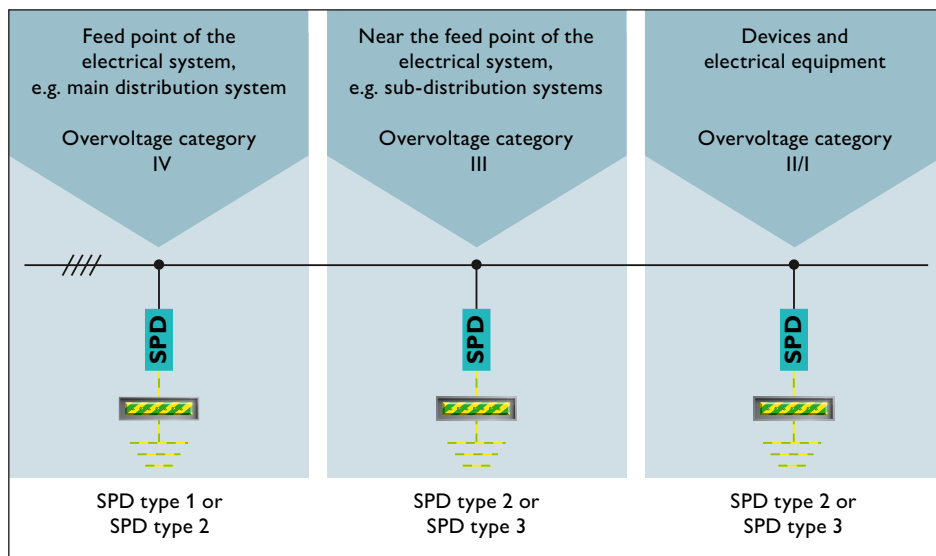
Feed point of the electrical system, e.g. main distribution system

Overvoltage category
IV

Near the feed point of the electrical system, e.g. sub-distribution systems

Overvoltage category
III

Devices and electrical equipment

Overvoltage category
II/I

SPD

SPD

SPD

SPD type 1 or
SPD type 2

SPD type 2 or
SPD type 3

SPD type 2 or
SPD type 3